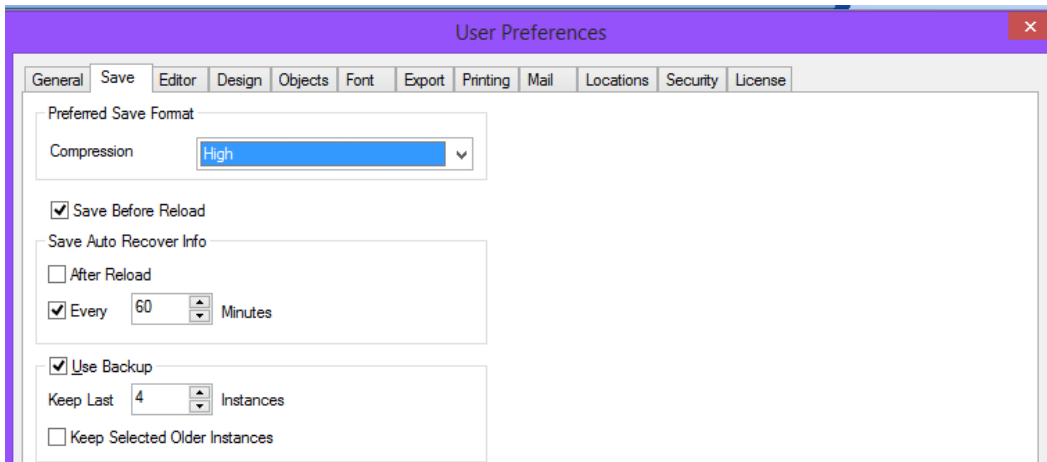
User Preferences

General Save Editor Design Objects Font Export Printing Mail Locations Security License

Preferred Save Format

Compression High

Save Before Reload

Save Auto Recover Info

After Reload

Every 60 Minutes

Use Backup

Keep Last 4 Instances

Keep Selected Older Instances